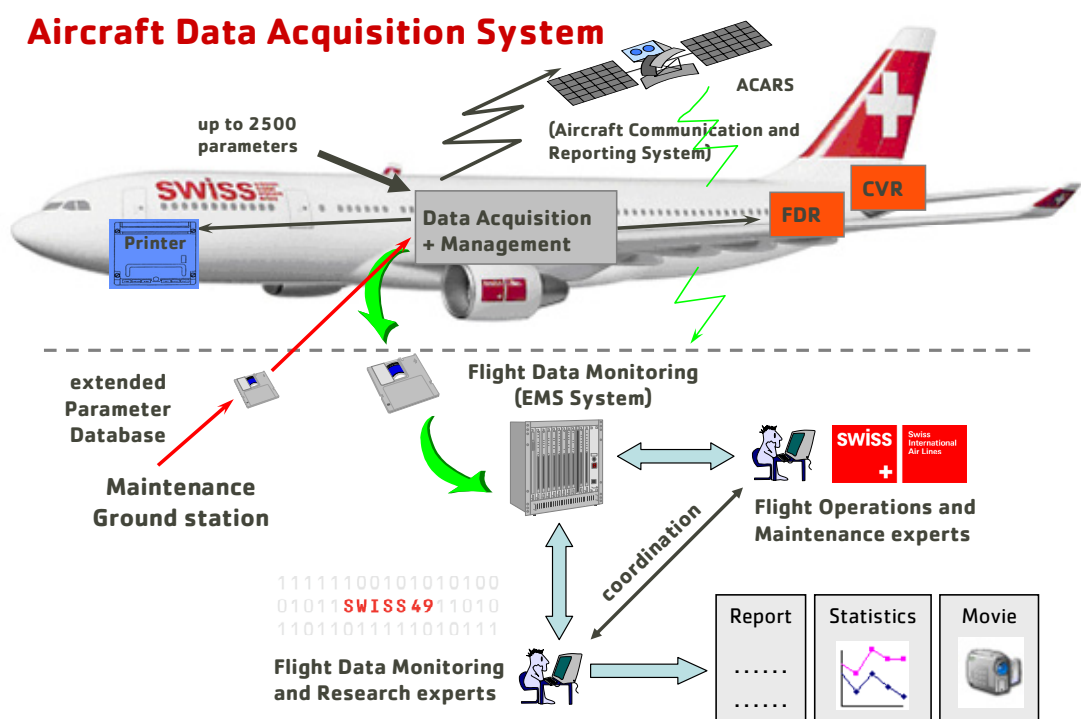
Aircraft Data Acquisition System

ACARS

(Aircraft Communication and Reporting System)

up to 2500 parameters

SWISS

Data Acquisition + Management

Printer

FDR

CVR

extended Parameter Database

Maintenance Ground station

Flight Data Monitoring (EMS System)

swiss

Swiss International Air Lines

Flight Operations and Maintenance experts

coordination

111111001010101001
01011SWISS4911010
110110111111010111

Flight Data Monitoring and Research experts

Report

......
......

Statistics

Movie